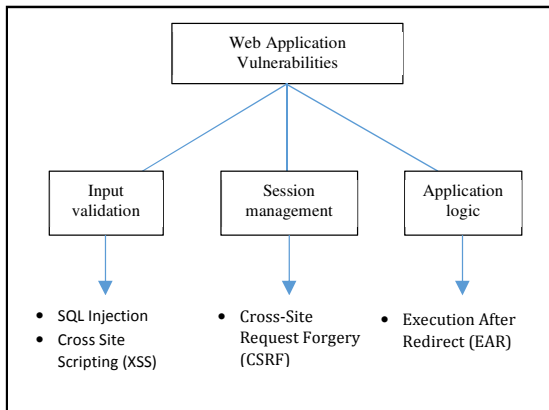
Web Application Vulnerabilities

Input validation

Session management

Application logic

- SQL Injection
- Cross Site Scripting (XSS)

- Cross-Site Request Forgery (CSRF)

- Execution After Redirect (EAR)